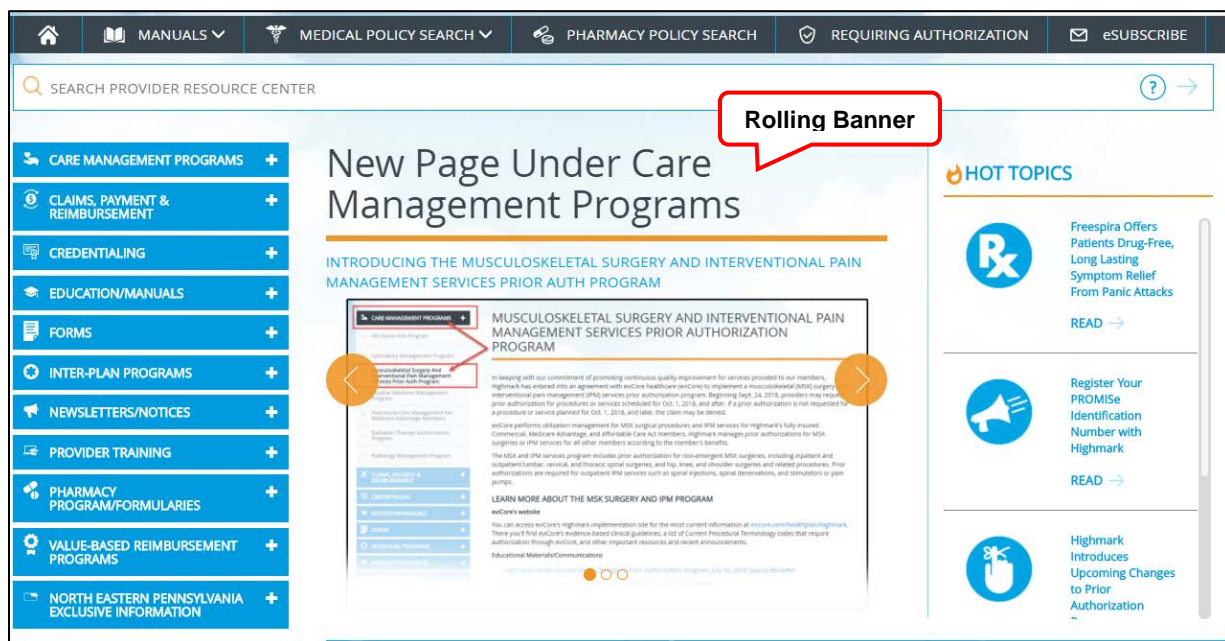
MANUALS
MEDICAL POLICY SEARCH
PHARMACY POLICY SEARCH
REQUIRING AUTHORIZATION
eSUBSCRIBE

SEARCH PROVIDER RESOURCE CENTER

Rolling Banner

CARE MANAGEMENT PROGRAMS
CLAIMS, PAYMENT & REIMBURSEMENT
CREDENTIALING
EDUCATION/MANUALS
FORMS
INTER-PLAN PROGRAMS
NEWSLETTERS/NOTICES
PROVIDER TRAINING
PHARMACY PROGRAM/FORMULARIES
VALUE-BASED REIMBURSEMENT PROGRAMS
NORTH EASTERN PENNSYLVANIA EXCLUSIVE INFORMATION

New Page Under Care Management Programs

INTRODUCING THE MUSCULOSKELETAL SURGERY AND INTERVENTIONAL PAIN MANAGEMENT SERVICES PRIOR AUTH PROGRAM

CARE MANAGEMENT PROGRAMS

Musculoskeletal Surgery And Interventional Pain Management Services Prior Auth Program

MUSCULOSKELETAL SURGERY AND INTERVENTIONAL PAIN MANAGEMENT SERVICES PRIOR AUTHORIZATION PROGRAM

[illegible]

LEARN MORE ABOUT THE MSK SURGERY AND IPM PROGRAM

eviCore's website

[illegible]

Educational Materials/Communications

HOT TOPICS

Freespira Offers Patients Drug-Free, Long Lasting Symptom Relief From Panic Attacks
READ

Register Your PROMISe Identification Number with Highmark
READ

Highmark Introduces Upcoming Changes to Prior Authorization